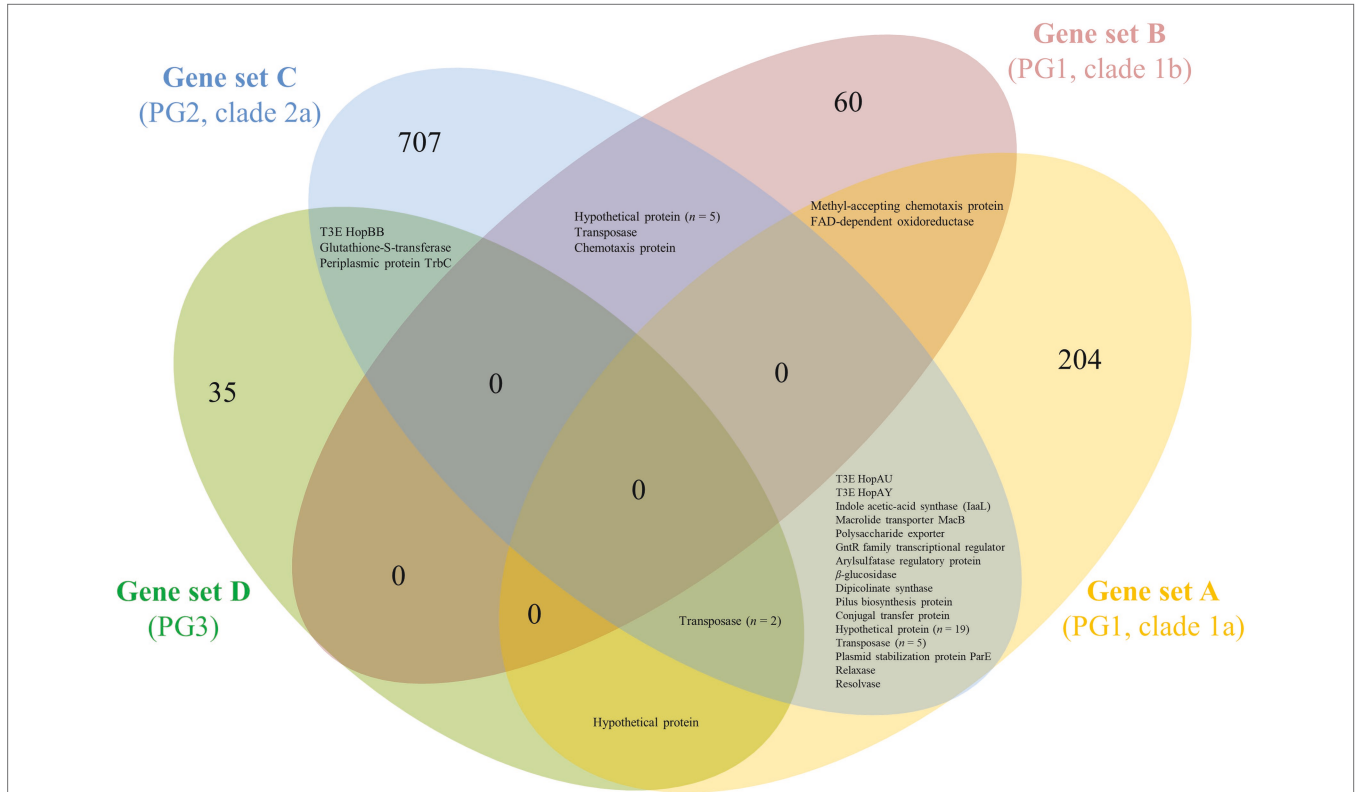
Gene set C
(PG2, clade 2a)

Gene set B
(PG1, clade 1b)

707

60

Hypothetical protein ($n = 5$)
Transposase
Chemotaxis protein

Methyl-accepting chemotaxis protein
FAD-dependent oxidoreductase

T3E HopBB
Glutathione-S-transferase
Periplasmic protein TrbC

35

0

0

204

0

T3E HopAU
T3E HopAY
Indole acetic-acid synthase (IaaL)
Macrolide transporter MacB
Polysaccharide exporter
GntR family transcriptional regulator
Arylsulfatase regulatory protein
$\beta$-glucosidase
Dipicolinate synthase
Pilus biosynthesis protein
Conjugal transfer protein
Hypothetical protein ($n = 19$)
Transposase ($n = 5$)
Plasmid stabilization protein ParE
Relaxase
Resolvase

Gene set D
(PG3)

0

0

Transposase ($n = 2$)

Gene set A
(PG1, clade 1a)

Hypothetical protein